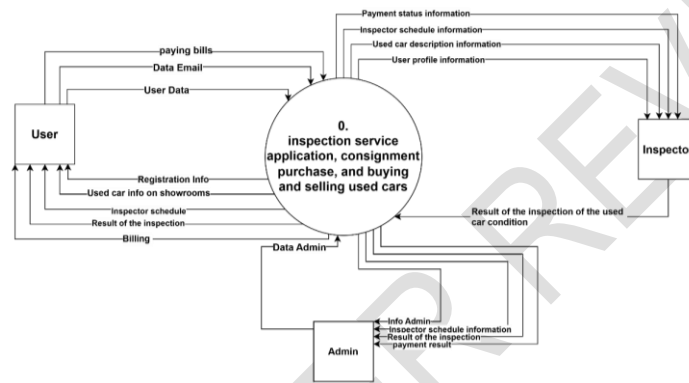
Payment status information
Inspector schedule information
Used car description information
User profile information
paying bills
Data Email
User Data
User
0.
inspection service application, consignment purchase, and buying and selling used cars
Inspecto
Registration Info
Used car info on showrooms
Inspector schedule
Result of the inspection
Billing
Result of the inspection of the used car condition
Data Admin
Info Admin
Insoector schedule information
Result of the inspection
payment result
Admin
PREV